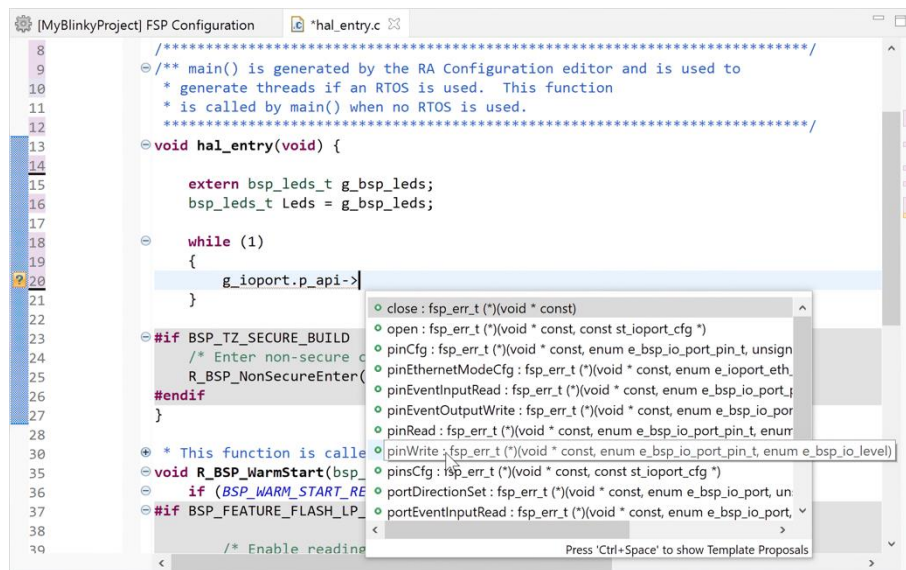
[MyBlinkyProject] FSP Configuration    *hal_entry.c

8	/*******************************************************************************/
9	/** main() is generated by the RA Configuration editor and is used to
10	 * generate threads if an RTOS is used.  This function
11	 * is called by main() when no RTOS is used.
12	 ********************************************************************************/
13	void hal_entry(void) {
14
15	    extern bsp_leds_t g_bsp_leds;
16	    bsp_leds_t Leds = g_bsp_leds;
17
18	    while (1)
19	    {
20	        g_ioport.p_api->
21	    }
22
23	#if BSP_TZ_SECURE_BUILD
24	    /* Enter non-secure c
25	    R_BSP_NonSecureEnter(
26	#endif
27	}
28
30	 * This function is calle
35	void R_BSP_WarmStart(bsp_
36	    if (BSP_WARM_START_RE
37	#if BSP_FEATURE_FLASH_LP_
38
39	        /* Enable readin

close : fsp_err_t (*)(void * const)
open : fsp_err_t (*)(void * const, const st_ioport_cfg *)
pinCfg : fsp_err_t (*)(void * const, enum e_bsp_io_port_pin_t, unsign
pinEthernetModeCfg : fsp_err_t (*)(void * const, enum e_ioport_eth_
pinEventInputRead : fsp_err_t (*)(void * const, enum e_bsp_io_port_
pinEventOutputWrite : fsp_err_t (*)(void * const, enum e_bsp_io_por
pinRead : fsp_err_t (*)(void * const, enum e_bsp_io_port_pin_t, enum
pinWrite : fsp_err_t (*)(void * const, enum e_bsp_io_port_pin_t, enum e_bsp_io_level)
pinsCfg : fsp_err_t (*)(void * const, const st_ioport_cfg *)
portDirectionSet : fsp_err_t (*)(void * const, enum e_bsp_io_port, un
portEventInputRead : fsp_err_t (*)(void * const, enum e_bsp_io_port,
Press 'Ctrl+Space' to show Template Proposals